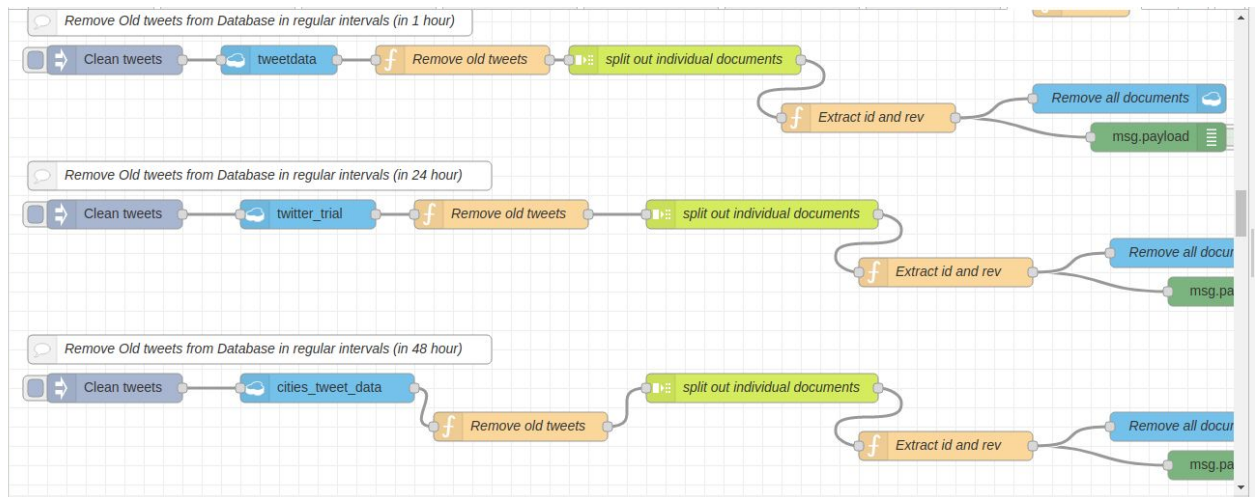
Remove Old tweets from Database in regular intervals (in 1 hour)

Clean tweets

tweetdata

Remove old tweets

split out individual documents

Extract id and rev

Remove all documents

msg.payload

Remove Old tweets from Database in regular intervals (in 24 hour)

Clean tweets

twitter_trial

Remove old tweets

split out individual documents

Extract id and rev

Remove all docur

msg.pa

Remove Old tweets from Database in regular intervals (in 48 hour)

Clean tweets

cities_tweet_data

Remove old tweets

split out individual documents

Extract id and rev

Remove all docur

msg.pa